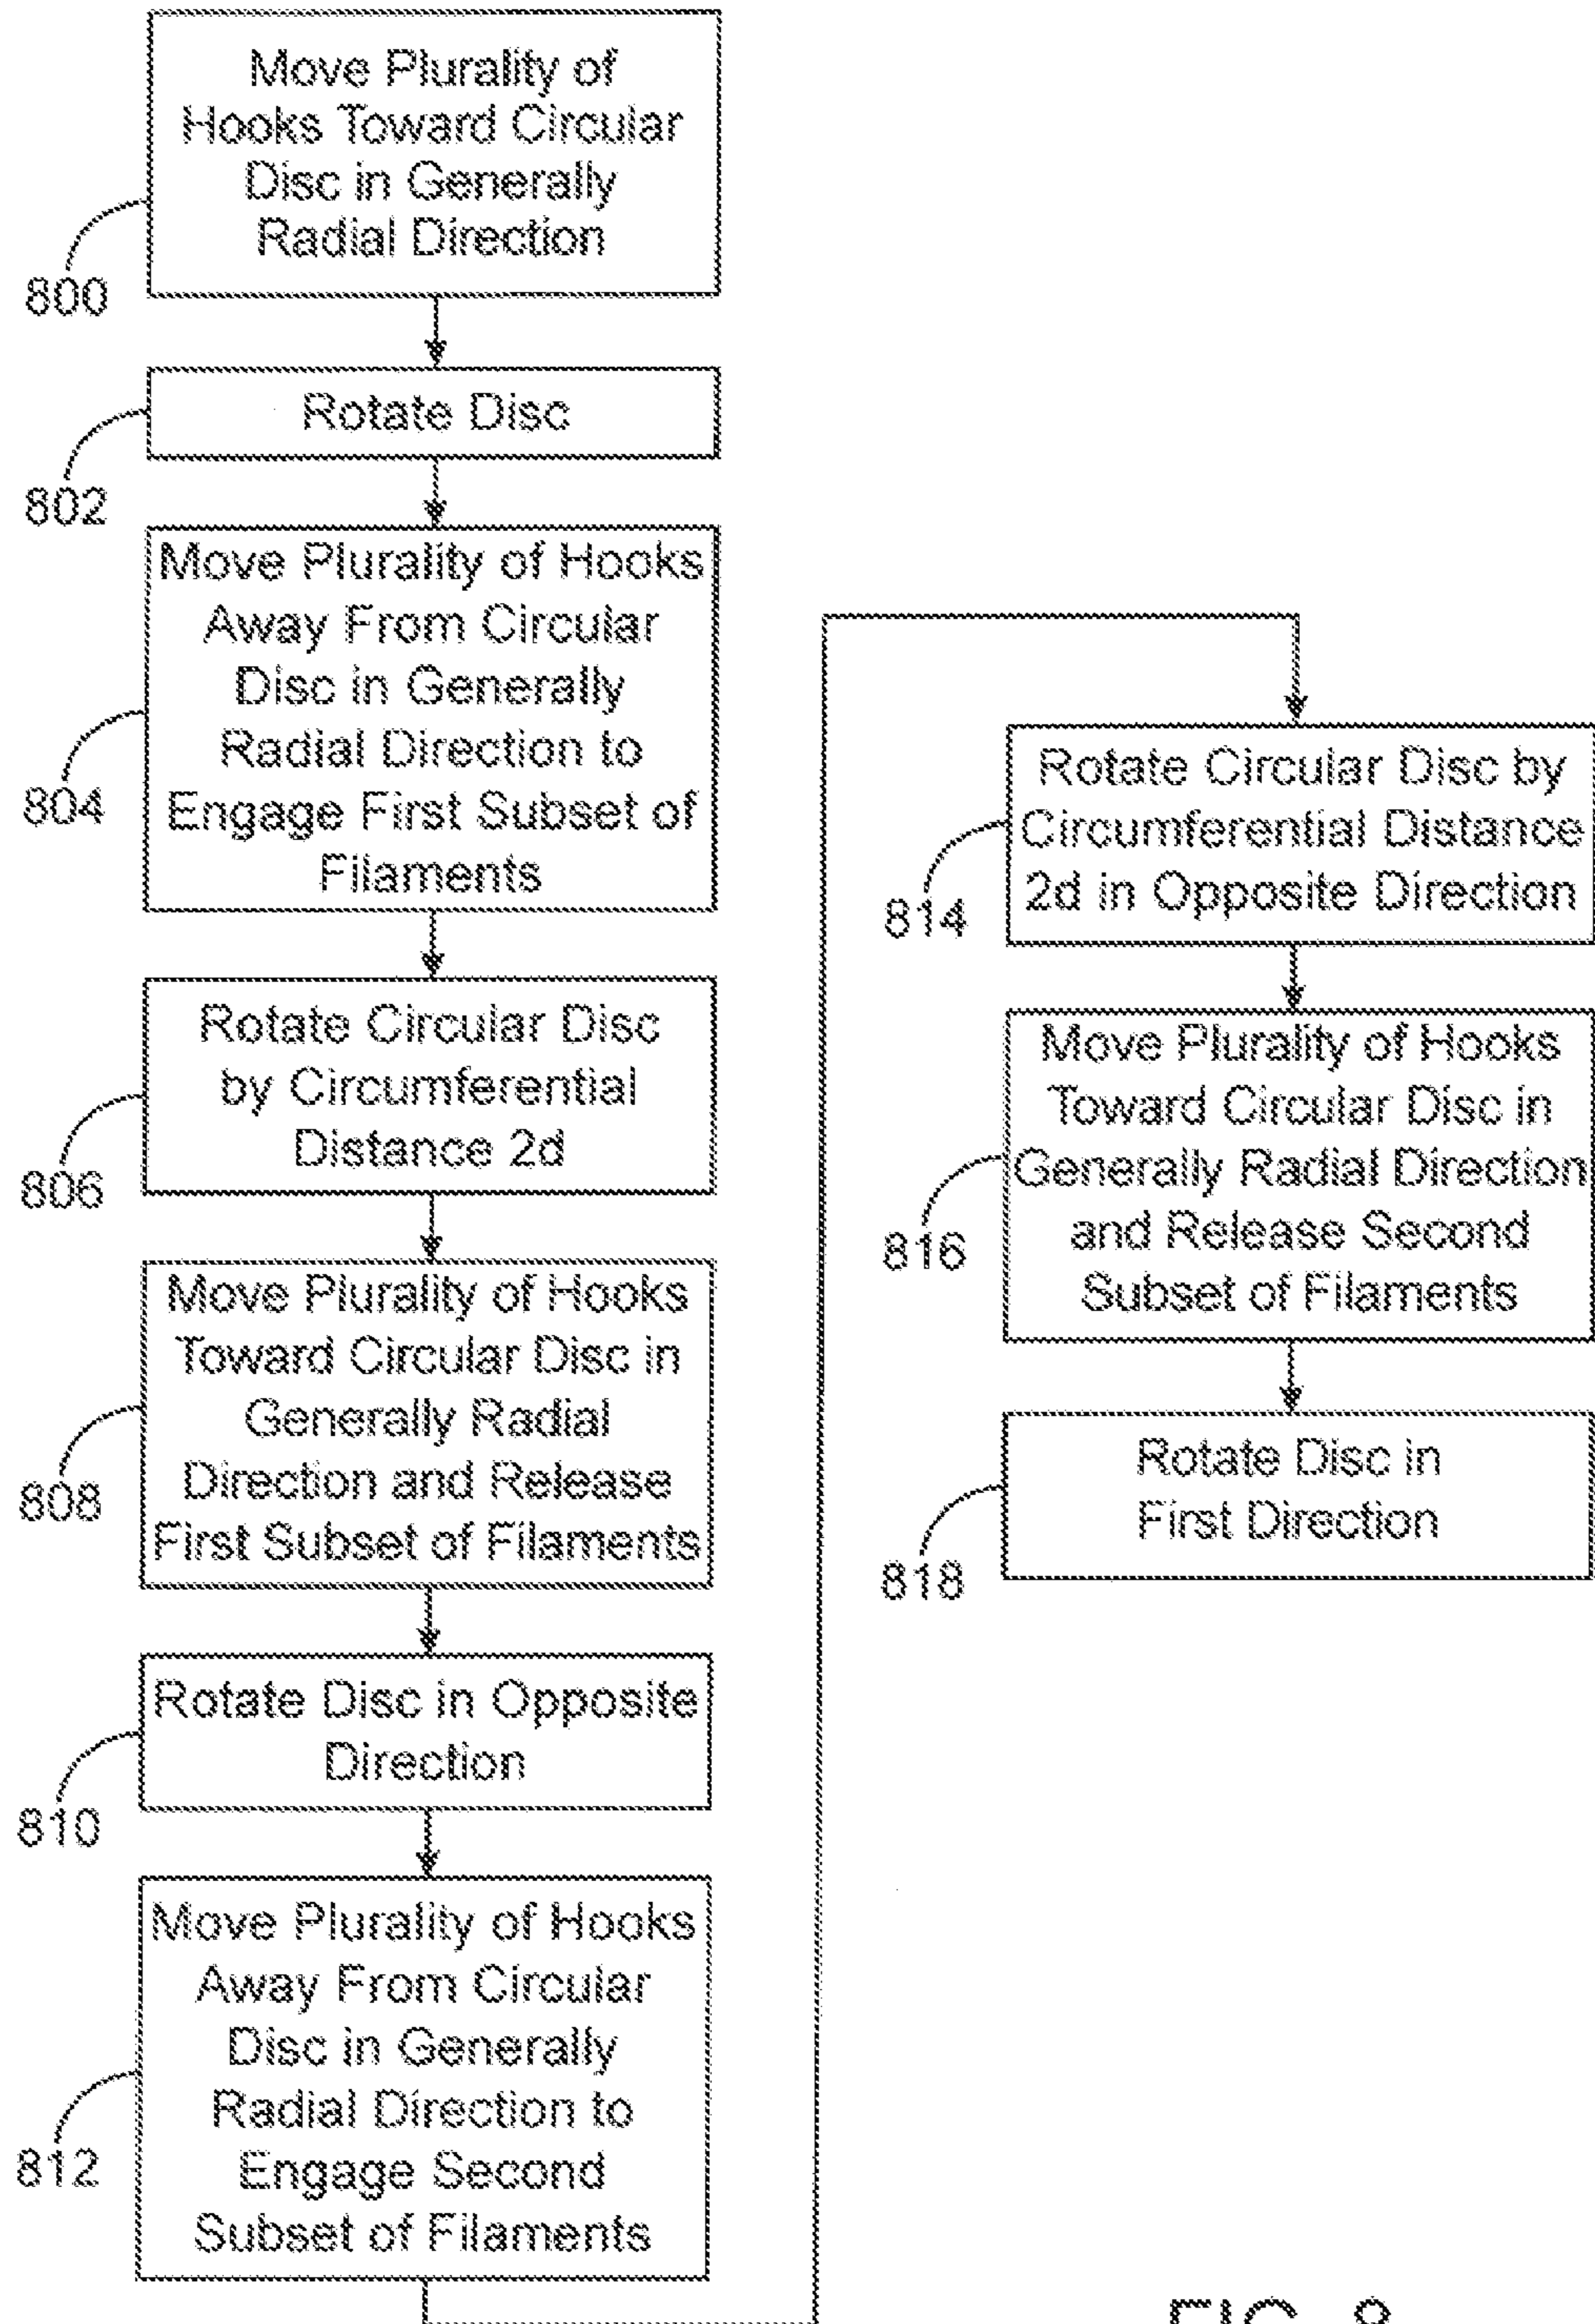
Move Plurality of Hooks Toward Circular Disc in Generally Radial Direction

800

Rotate Disc

802

Move Plurality of Hooks Away From Circular Disc in Generally Radial Direction to Engage First Subset of Filaments

804

Rotate Circular Disc by Circumferential Distance 2d

806

Move Plurality of Hooks Toward Circular Disc in Generally Radial Direction and Release First Subset of Filaments

808

Rotate Disc in Opposite Direction

810

Move Plurality of Hooks Away From Circular Disc in Generally Radial Direction to Engage Second Subset of Filaments

812

Rotate Circular Disc by Circumferential Distance 2d in Opposite Direction

814

Move Plurality of Hooks Toward Circular Disc in Generally Radial Direction and Release Second Subset of Filaments

816

Rotate Disc in First Direction

818

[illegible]